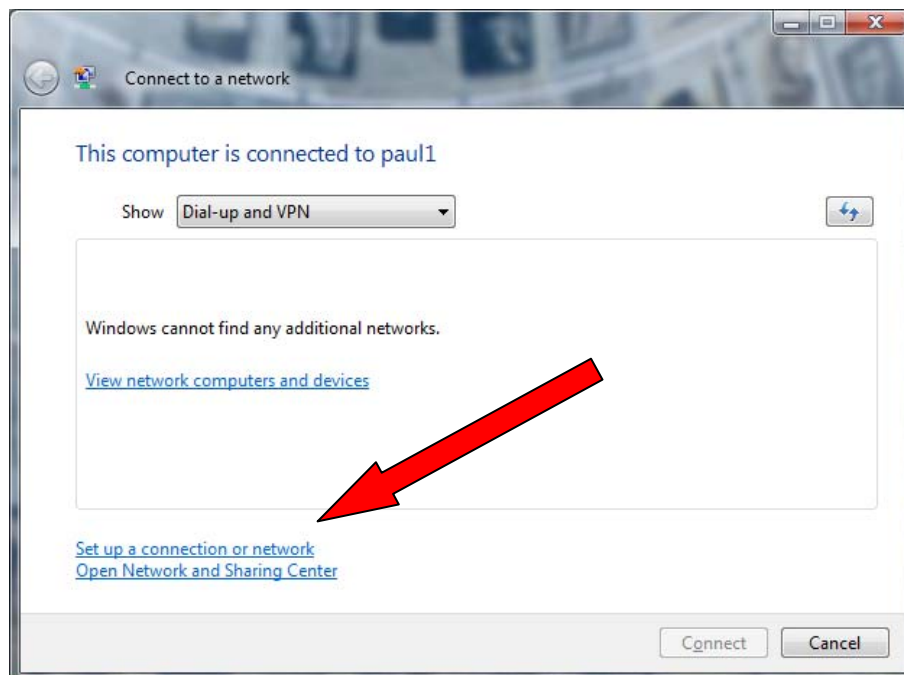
Connect to a network

This computer is connected to paul1

Show Dial-up and VPN

Windows cannot find any additional networks.

View network computers and devices

Set up a connection or network
Open Network and Sharing Center

Connect Cancel